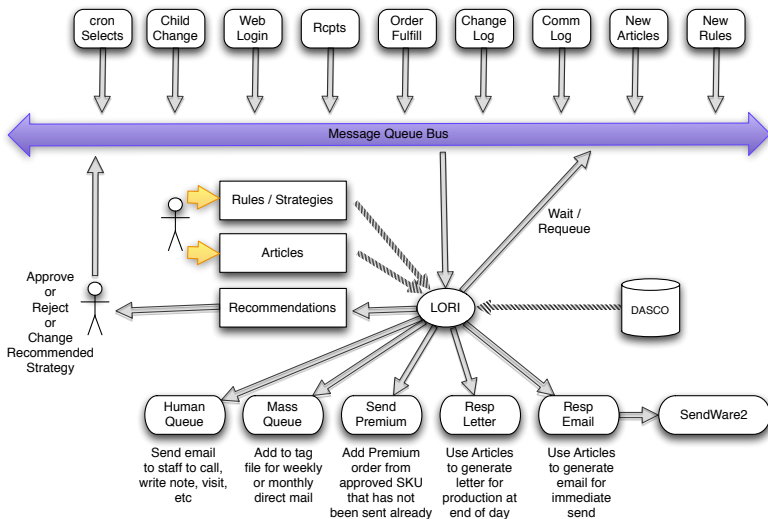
cron Selects

Child Change

Web Login

Rcpts

Order Fulfill

Change Log

Comm Log

New Articles

New Rules

Message Queue Bus

Rules / Strategies

Articles

Wait / Requeue

Approve or Reject or Change Recommended Strategy

Recommendations

LORI

DASCO

Human Queue

Mass Queue

Send Premium

Resp Letter

Resp Email

SendWare2

Send email to staff to call, write note, visit, etc

Add to tag file for weekly or monthly direct mail

Add Premium order from approved SKU that has not been sent already

Use Articles to generate letter for production at end of day

Use Articles to generate email for immediate send